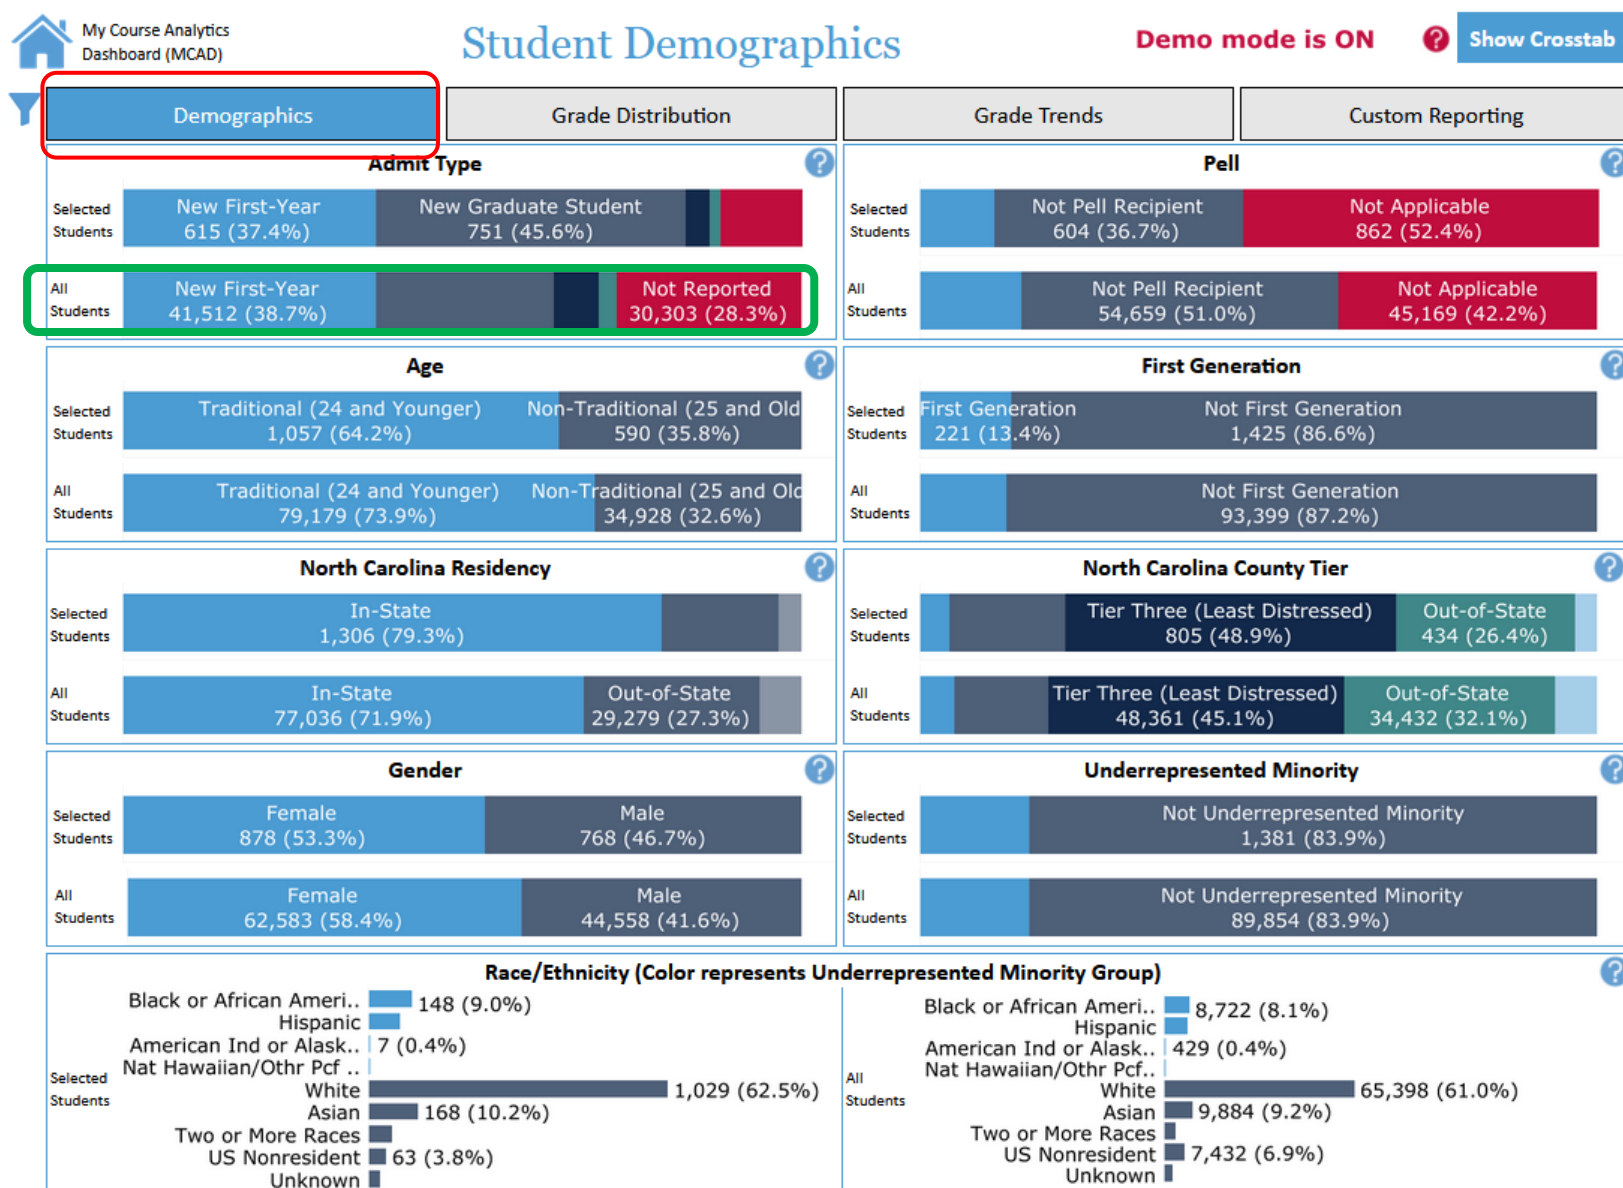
My Course Analytics Dashboard (MCAD)

Student Demographics

Demo mode is ON

Show Crosstab

Demographics | Grade Distribution | Grade Trends | Custom Reporting

Admit Type

Selected Students
New First-Year 615 (37.4%)
New Graduate Student 751 (45.6%)

All Students
New First-Year 41,512 (38.7%)
Not Reported 30,303 (28.3%)

Pell

Selected Students
Not Pell Recipient 604 (36.7%)
Not Applicable 862 (52.4%)

All Students
Not Pell Recipient 54,659 (51.0%)
Not Applicable 45,169 (42.2%)

Age

Selected Students
Traditional (24 and Younger) 1,057 (64.2%)
Non-Traditional (25 and Old 590 (35.8%)

All Students
Traditional (24 and Younger) 79,179 (73.9%)
Non-Traditional (25 and Old 34,928 (32.6%)

First Generation

Selected Students
First Generation 221 (13.4%)
Not First Generation 1,425 (86.6%)

All Students
Not First Generation 93,399 (87.2%)

North Carolina Residency

Selected Students
In-State 1,306 (79.3%)

All Students
In-State 77,036 (71.9%)
Out-of-State 29,279 (27.3%)

North Carolina County Tier

Selected Students
Tier Three (Least Distressed) 805 (48.9%)
Out-of-State 434 (26.4%)

All Students
Tier Three (Least Distressed) 48,361 (45.1%)
Out-of-State 34,432 (32.1%)

Gender

Selected Students
Female 878 (53.3%)
Male 768 (46.7%)

All Students
Female 62,583 (58.4%)
Male 44,558 (41.6%)

Underrepresented Minority

Selected Students
Not Underrepresented Minority 1,381 (83.9%)

All Students
Not Underrepresented Minority 89,854 (83.9%)

Race/Ethnicity (Color represents Underrepresented Minority Group)

Selected Students
Black or African Ameri.. 148 (9.0%)
Hispanic
American Ind or Alask.. 7 (0.4%)
Nat Hawaiian/Othr Pcf ..
White 1,029 (62.5%)
Asian 168 (10.2%)
Two or More Races
US Nonresident 63 (3.8%)
Unknown

All Students
Black or African Ameri.. 8,722 (8.1%)
Hispanic
American Ind or Alask.. 429 (0.4%)
Nat Hawaiian/Othr Pcf..
White 65,398 (61.0%)
Asian 9,884 (9.2%)
Two or More Races
US Nonresident 7,432 (6.9%)
Unknown